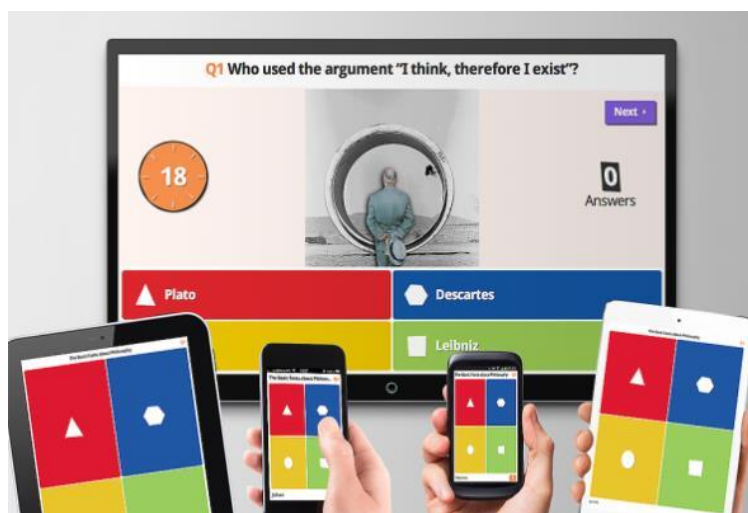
Q1 Who used the argument "I think, therefore I exist"?

Next ›

18

0
Answers

Plato

Descartes

Leibniz

The Basic Facts about Philosophy

The Basic Facts about Philoso...

The Basic Facts about Philosophy

The Basic Facts about Philosophy

Johan